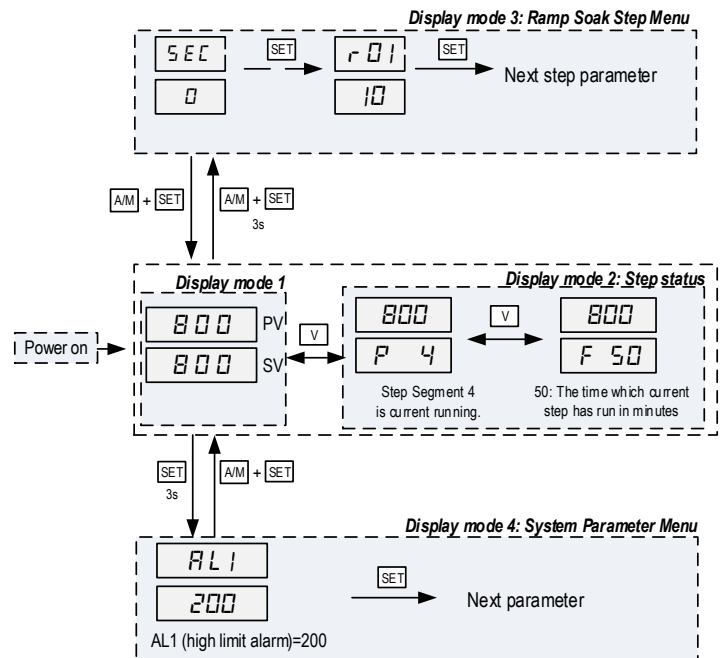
Display mode 3: Ramp Soak Step Menu

SEC
0
SET
r 01
10
SET
Next step parameter

A/M + SET
A/M + SET
3s

Display mode 1
800 PV
800 SV
Power on
V

Display mode 2: Step status
800
P 4
V
800
F 50
Step Segment 4 is current running.
50: The time which current step has run in minutes

SET
3s
A/M + SET

Display mode 4: System Parameter Menu
AL1
200
SET
Next parameter
AL1 (high limit alarm)=200